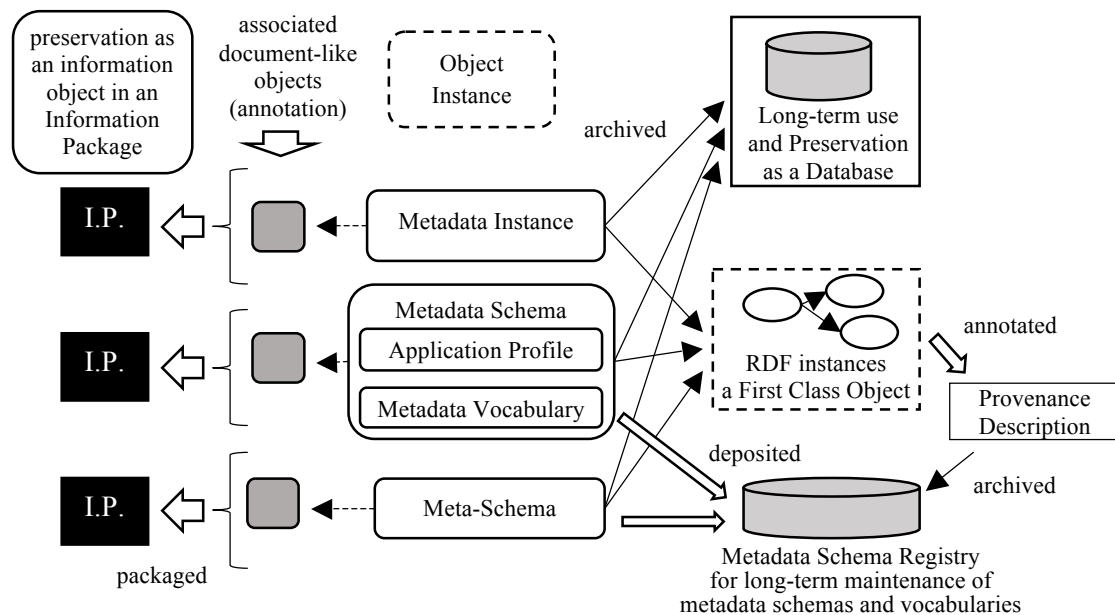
preservation as an information object in an Information Package

associated document-like objects (annotation)

Object Instance

archived

Long-term use and Preservation as a Database

I.P.

Metadata Instance

Metadata Schema

Application Profile

Metadata Vocabulary

RDF instances a First Class Object

annotated

Provenance Description

I.P.

deposited

archived

I.P.

Meta-Schema

packaged

Metadata Schema Registry for long-term maintenance of metadata schemas and vocabularies